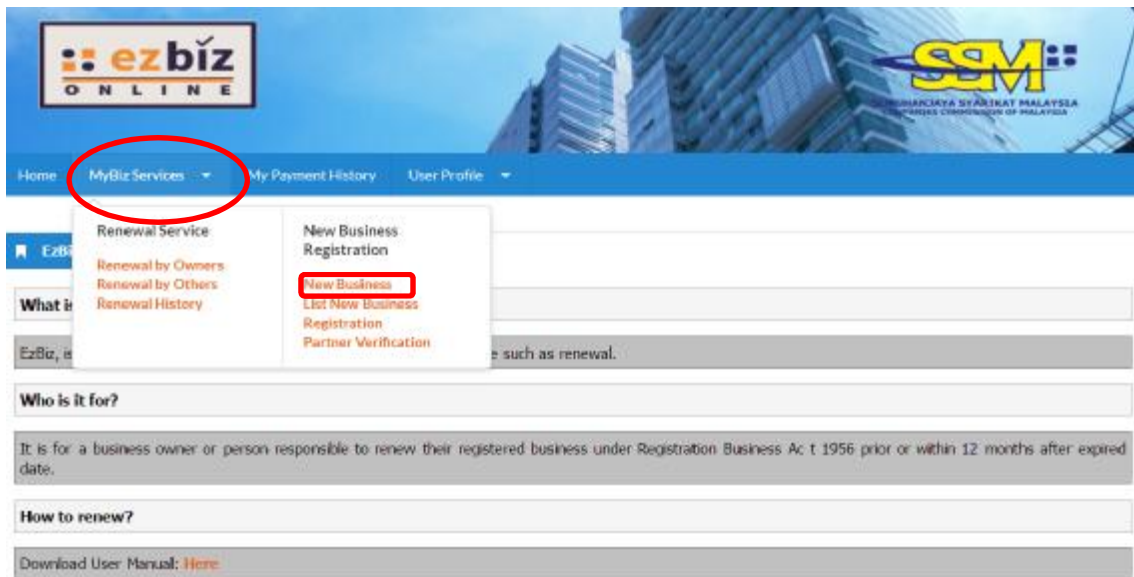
ezbiz ONLINE

SSM
SURUHANJAYA SYARIKAT MALAYSIA
COMPANIES COMMISSION OF MALAYSIA

Home MyBiz Services My Payment History User Profile

Renewal Service

Renewal by Owners
Renewal by Others
Renewal History

New Business Registration

New Business
List New Business Registration
Partner Verification

EzBi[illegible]

What is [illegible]

EzBiz, is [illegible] e such as renewal.

Who is it for?

It is for a business owner or person responsible to renew their registered business under Registration Business Ac t 1956 prior or within 12 months after expired date.

How to renew?

Download User Manual: Here